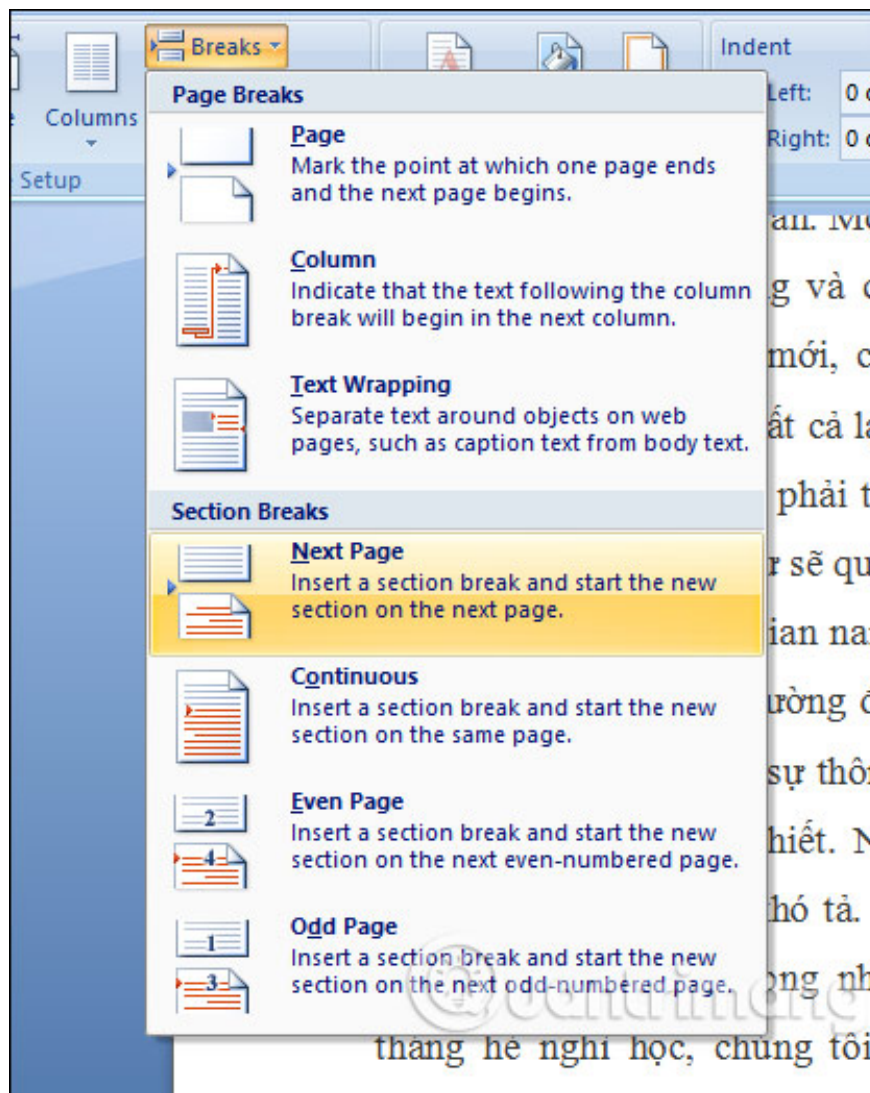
Breaks

Columns

Setup

Indent

Left: 0

Right: 0

Page Breaks

Page
Mark the point at which one page ends and the next page begins.

Column
Indicate that the text following the column break will begin in the next column.

Text Wrapping
Separate text around objects on web pages, such as caption text from body text.

Section Breaks

Next Page
Insert a section break and start the new section on the next page.

Continuous
Insert a section break and start the new section on the same page.

2
4

Even Page
Insert a section break and start the new section on the next even-numbered page.

1
3

Odd Page
Insert a section break and start the new section on the next odd-numbered page.

an. M
g và
mới,
ất cả l
phải
r sẽ q
ian na
ường
sự thô
hiết. N
hó tả.
ọng nh
tháng hè nghỉ học, chúng tôi

quantrimang